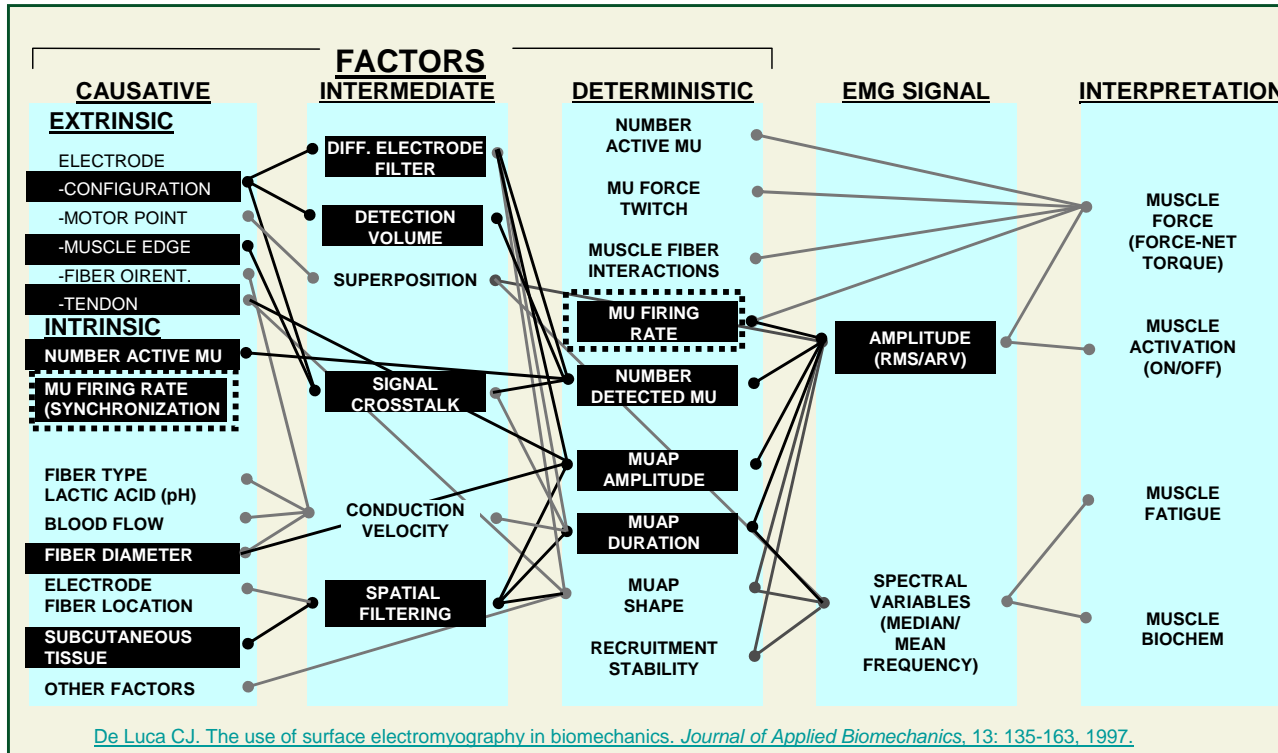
FACTORS

CAUSATIVE

EXTRINSIC

ELECTRODE
-CONFIGURATION
-MOTOR POINT
-MUSCLE EDGE
-FIBER OIRENT.
-TENDON

INTRINSIC

NUMBER ACTIVE MU
MU FIRING RATE (SYNCHRONIZATION

FIBER TYPE
LACTIC ACID (pH)
BLOOD FLOW
FIBER DIAMETER
ELECTRODE FIBER LOCATION
SUBCUTANEOUS TISSUE
OTHER FACTORS

INTERMEDIATE

DIFF. ELECTRODE FILTER
DETECTION VOLUME
SUPERPOSITION
SIGNAL CROSSTALK
CONDUCTION VELOCITY
SPATIAL FILTERING

DETERMINISTIC

NUMBER ACTIVE MU
MU FORCE TWITCH
MUSCLE FIBER INTERACTIONS
MU FIRING RATE
NUMBER DETECTED MU
MUAP AMPLITUDE
MUAP DURATION
MUAP SHAPE
RECRUITMENT STABILITY

EMG SIGNAL

AMPLITUDE (RMS/ARV)
SPECTRAL VARIABLES (MEDIAN/ MEAN FREQUENCY)

INTERPRETATION

MUSCLE FORCE (FORCE-NET TORQUE)
MUSCLE ACTIVATION (ON/OFF)
MUSCLE FATIGUE
MUSCLE BIOCHEM

De Luca CJ. The use of surface electromyography in biomechanics. Journal of Applied Biomechanics, 13: 135-163, 1997.